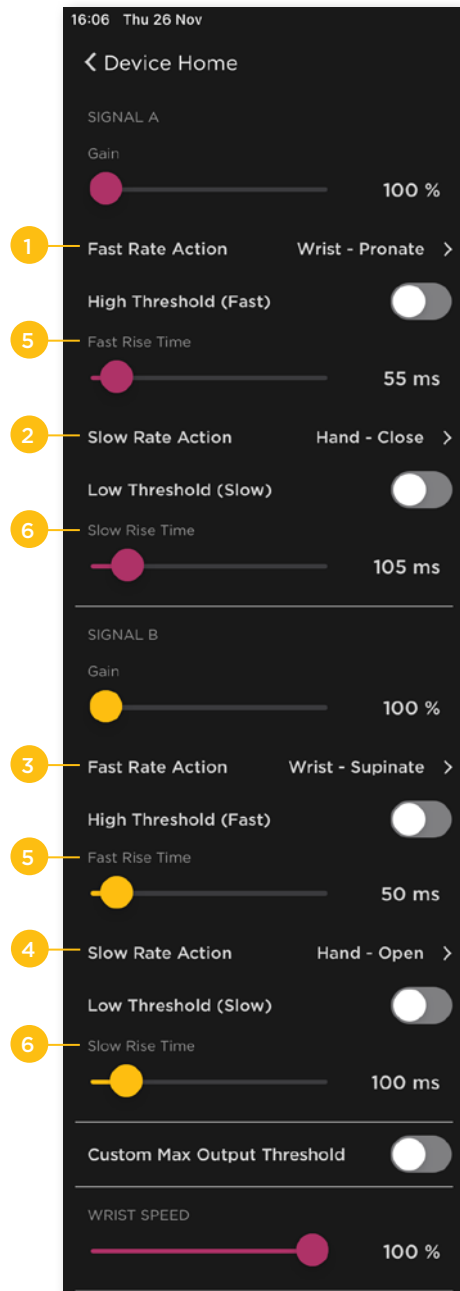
16:06 Thu 26 Nov

Device Home

SIGNAL A

Gain

100 %

1 Fast Rate Action Wrist - Pronate

High Threshold (Fast)

5 Fast Rise Time

55 ms

2 Slow Rate Action Hand - Close

Low Threshold (Slow)

6 Slow Rise Time

105 ms

SIGNAL B

Gain

100 %

3 Fast Rate Action Wrist - Supinate

High Threshold (Fast)

5 Fast Rise Time

50 ms

4 Slow Rate Action Hand - Open

Low Threshold (Slow)

6 Slow Rise Time

100 ms

Custom Max Output Threshold

WRIST SPEED

100 %